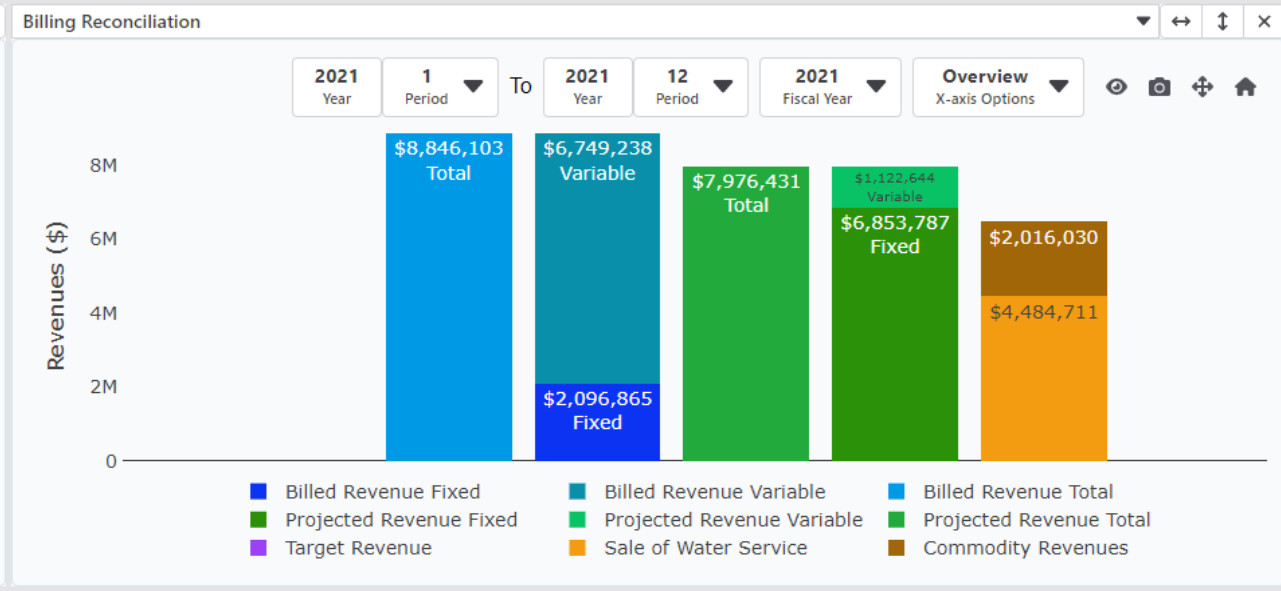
Billing Reconciliation

2021
Year

1
Period

To

2021
Year

12
Period

2021
Fiscal Year

Overview
X-axis Options

Revenues ($)

8M
6M
4M
2M
0

$8,846,103
Total

$6,749,238
Variable

$2,096,865
Fixed

$7,976,431
Total

$1,122,644
Variable

$6,853,787
Fixed

$2,016,030

$4,484,711

Billed Revenue Fixed
Billed Revenue Variable
Billed Revenue Total
Projected Revenue Fixed
Projected Revenue Variable
Projected Revenue Total
Target Revenue
Sale of Water Service
Commodity Revenues